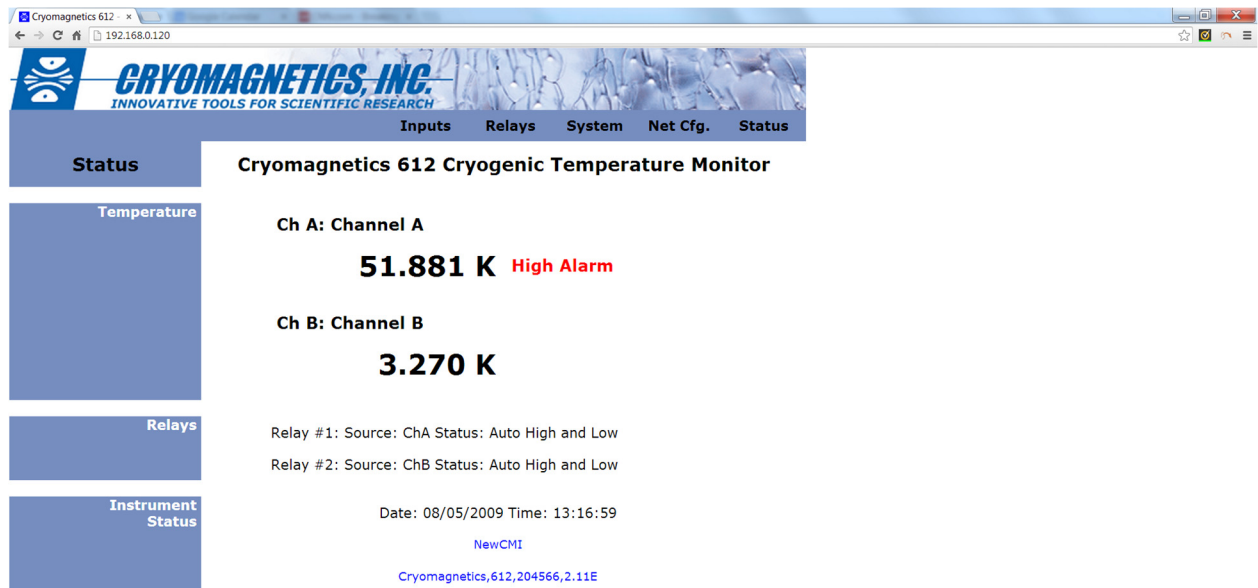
Cryomagnetics 612 ×
192.168.0.120

CRYOMAGNETICS, INC.
INNOVATIVE TOOLS FOR SCIENTIFIC RESEARCH

Inputs Relays System Net Cfg. Status

Status

Cryomagnetics 612 Cryogenic Temperature Monitor

Temperature

Ch A: Channel A

51.881 K High Alarm

Ch B: Channel B

3.270 K

Relays

Relay #1: Source: ChA Status: Auto High and Low

Relay #2: Source: ChB Status: Auto High and Low

Instrument Status

Date: 08/05/2009 Time: 13:16:59

NewCMI

Cryomagnetics,612,204566,2.11E